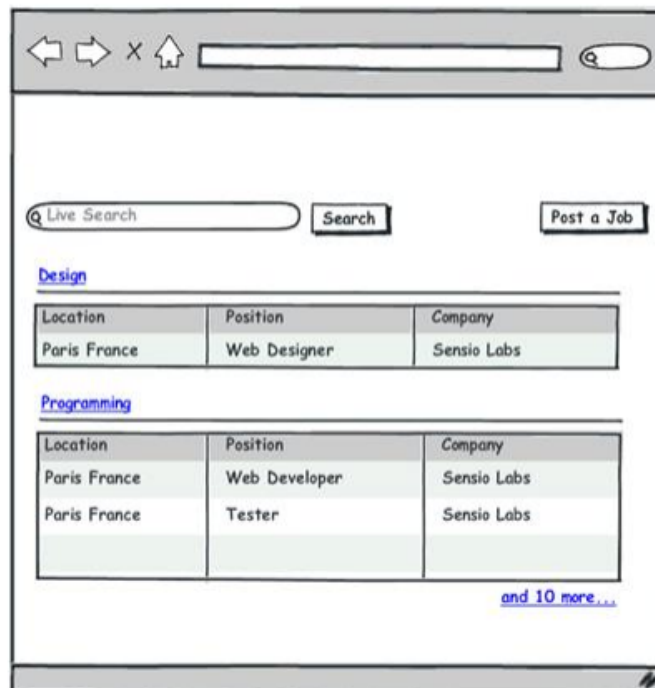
Live Search
Search
Post a Job

Design

| Location | Position | Company |
|---|---|---|
| Paris France | Web Designer | Sensio Labs |

Programming

| Location | Position | Company |
|---|---|---|
| Paris France | Web Developer | Sensio Labs |
| Paris France | Tester | Sensio Labs |
| | | |

and 10 more...